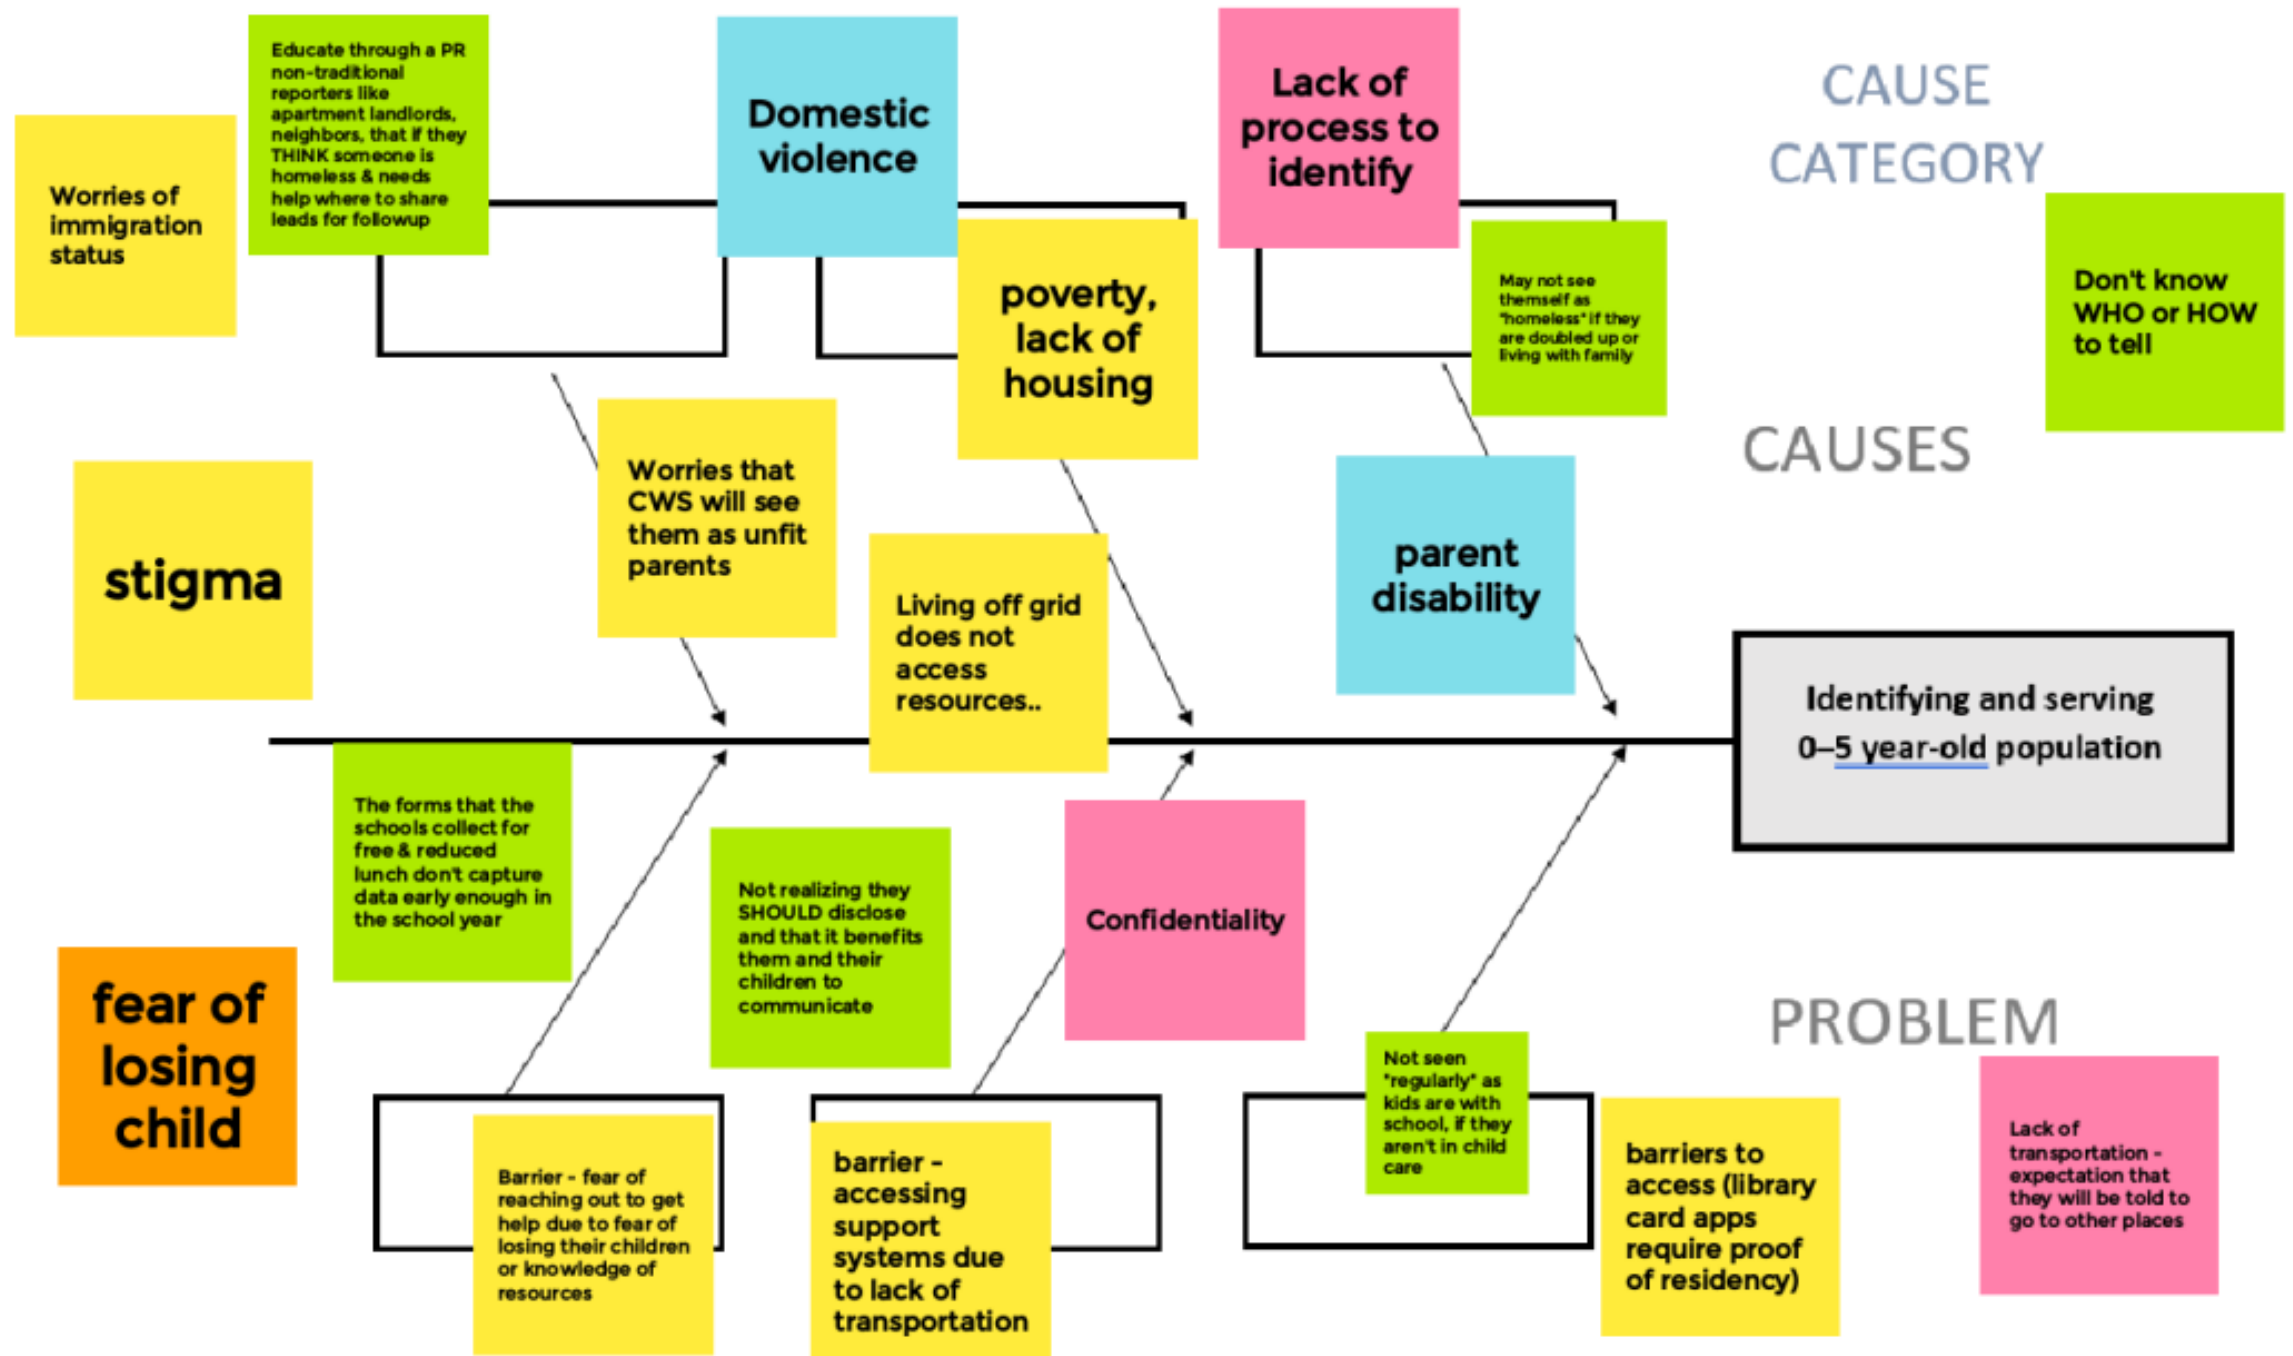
Worries of immigration status

Educate through a PR non-traditional reporters like apartment landlords, neighbors, that if they THINK someone is homeless & needs help where to share leads for followup

Domestic violence

poverty, lack of housing

Lack of process to identify

May not see themself as "homeless" if they are doubled up or living with family

CAUSE CATEGORY

Don't know WHO or HOW to tell

stigma

Worries that CWS will see them as unfit parents

Living off grid does not access resources..

parent disability

CAUSES

Identifying and serving 0–5 year-old population

The forms that the schools collect for free & reduced lunch don't capture data early enough in the school year

Not realizing they SHOULD disclose and that it benefits them and their children to communicate

Confidentiality

PROBLEM

fear of losing child

Barrier - fear of reaching out to get help due to fear of losing their children or knowledge of resources

barrier - accessing support systems due to lack of transportation

Not seen "regularly" as kids are with school, if they aren't in child care

barriers to access (library card apps require proof of residency)

Lack of transportation - expectation that they will be told to go to other places